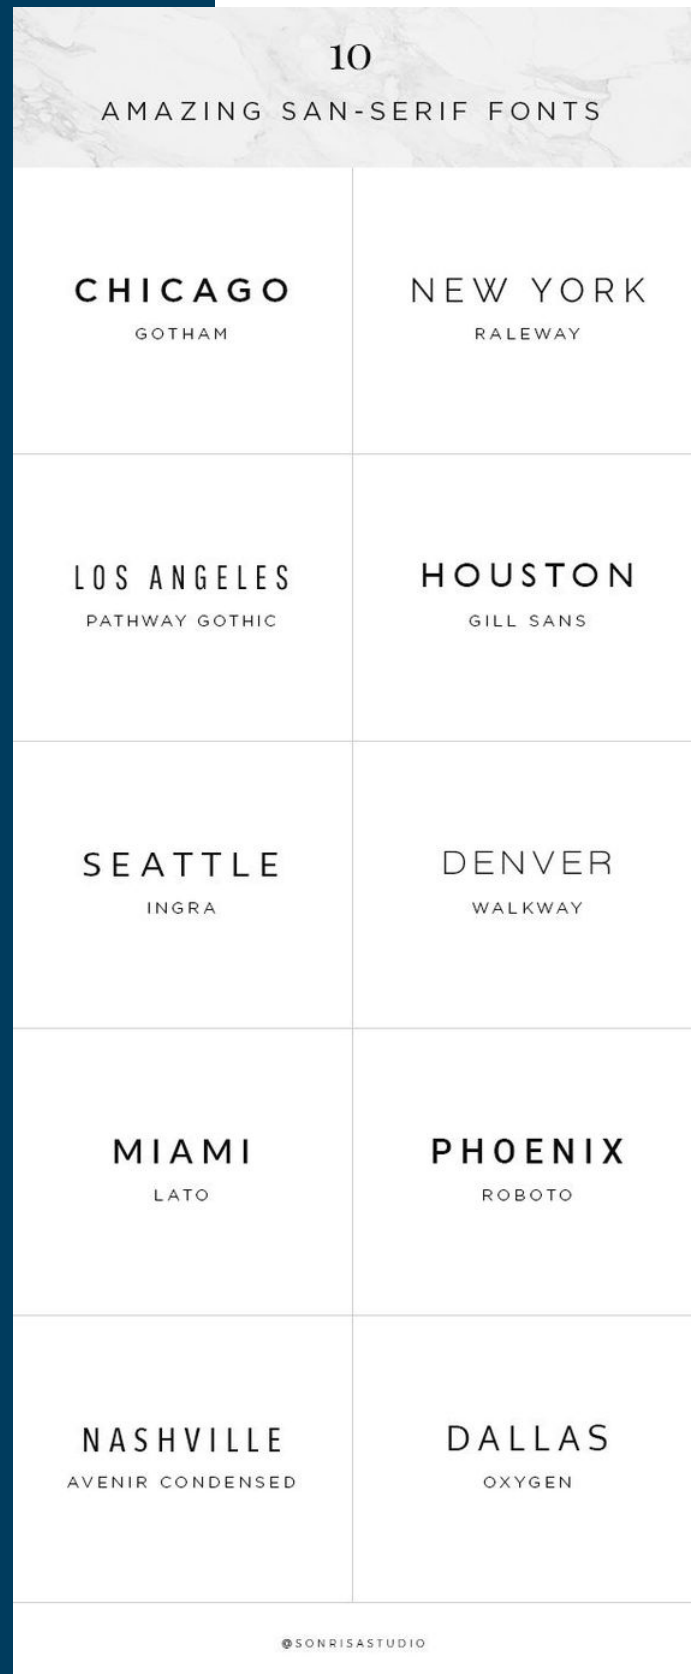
10
AMAZING SAN-SERIF FONTS

| | |
|---|---|
| CHICAGO<br>GOTHAM | NEW YORK<br>RALEWAY |
| LOS ANGELES<br>PATHWAY GOTHIC | HOUSTON<br>GILL SANS |
| SEATTLE<br>INGRA | DENVER<br>WALKWAY |
| MIAMI<br>LATO | PHOENIX<br>ROBOTO |
| NASHVILLE<br>AVENIR CONDENSED | DALLAS<br>OXYGEN |

@SONRISASTUDIO